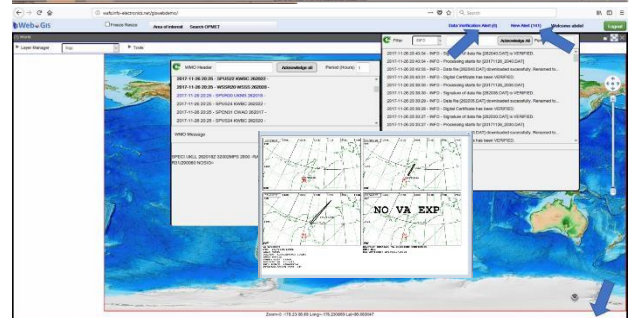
vaftcinfo-electronics.net/gisweb/demo/

Q Search

Web•Gis

Freeze Refresh

Area of interest

Search OPMET

Data Verification Alert (0)

New Alert (101)

Welcome abdul

Logout

Layer Manager

Tools

Filter

INFO

Acknowledge All

Period

2017-11-26 20:40:04 - INFO - Signature of data file [202340 DAT] is VERIFIED

2017-11-26 20:40:04 - INFO - Processing starts for [2017/1126_2040.DAT]

2017-11-26 20:40:02 - INFO - Data file [202340.DAT] downloaded successfully. Renamed to...

2017-11-26 20:40:01 - INFO - Digital Certificate has been VERIFIED

2017-11-26 20:38:30 - INFO - Processing starts for [2017/1126_2030.DAT]

2017-11-26 20:38:28 - INFO - Data file [202330.DAT] downloaded successfully. Renamed to...

2017-11-26 20:38:28 - INFO - Digital Certificate has been VERIFIED

2017-11-26 20:38:28 - INFO - Signature of data file [202330.DAT] is VERIFIED

2017-11-26 20:38:27 - INFO - Processing starts for [2017/1126_2030.DAT]

DAT] downloaded successfully. Renamed to...

has been VERIFIED

WMO Header

Acknowledge All

Period (Hours)

1

2017-11-26 20:35 - SPUS20 KWBC 262037 -

2017-11-26 20:35 - WSSR20 WSSS 262028 -

2017-11-26 20:35 - SPCN30 CWAO 262015 -

2017-11-26 20:35 - SPUS20 KWBC 262032 -

2017-11-26 20:35 - SPCN31 CWAO 262017 -

2017-11-26 20:35 - SPUS24 KWBC 262030 -

WMO Message

SPECI UKLL 262030Z 32003MPS 2500 -RA
R31/200080 NOSIG=

NO VA EXP

Zoom=3 -175.23 66.86 Long=-175.235669 Lat=66.863047